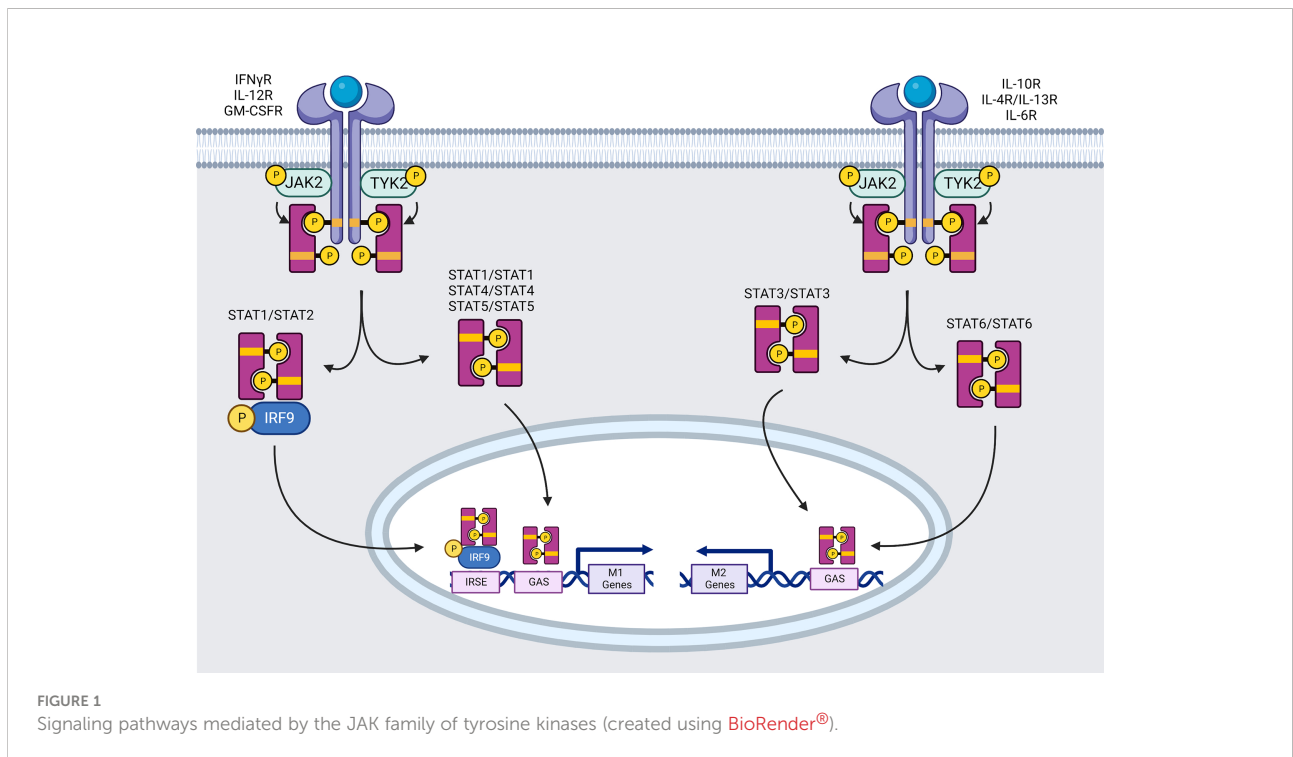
IFNγR
IL-12R
GM-CSFR

IL-10R
IL-4R/IL-13R
IL-6R

P JAK2
TYK2 P

P JAK2
TYK2 P

P
P
P
P

P
P
P
P

STAT1/STAT2

P
P
P IRF9

STAT1/STAT1
STAT4/STAT4
STAT5/STAT5

P
P

STAT3/STAT3

P
P

STAT6/STAT6

P
P

P
P
P IRF9
P
P
IRSE
GAS
M1 Genes

M2 Genes
P
P
GAS

FIGURE 1
Signaling pathways mediated by the JAK family of tyrosine kinases (created using BioRender®).